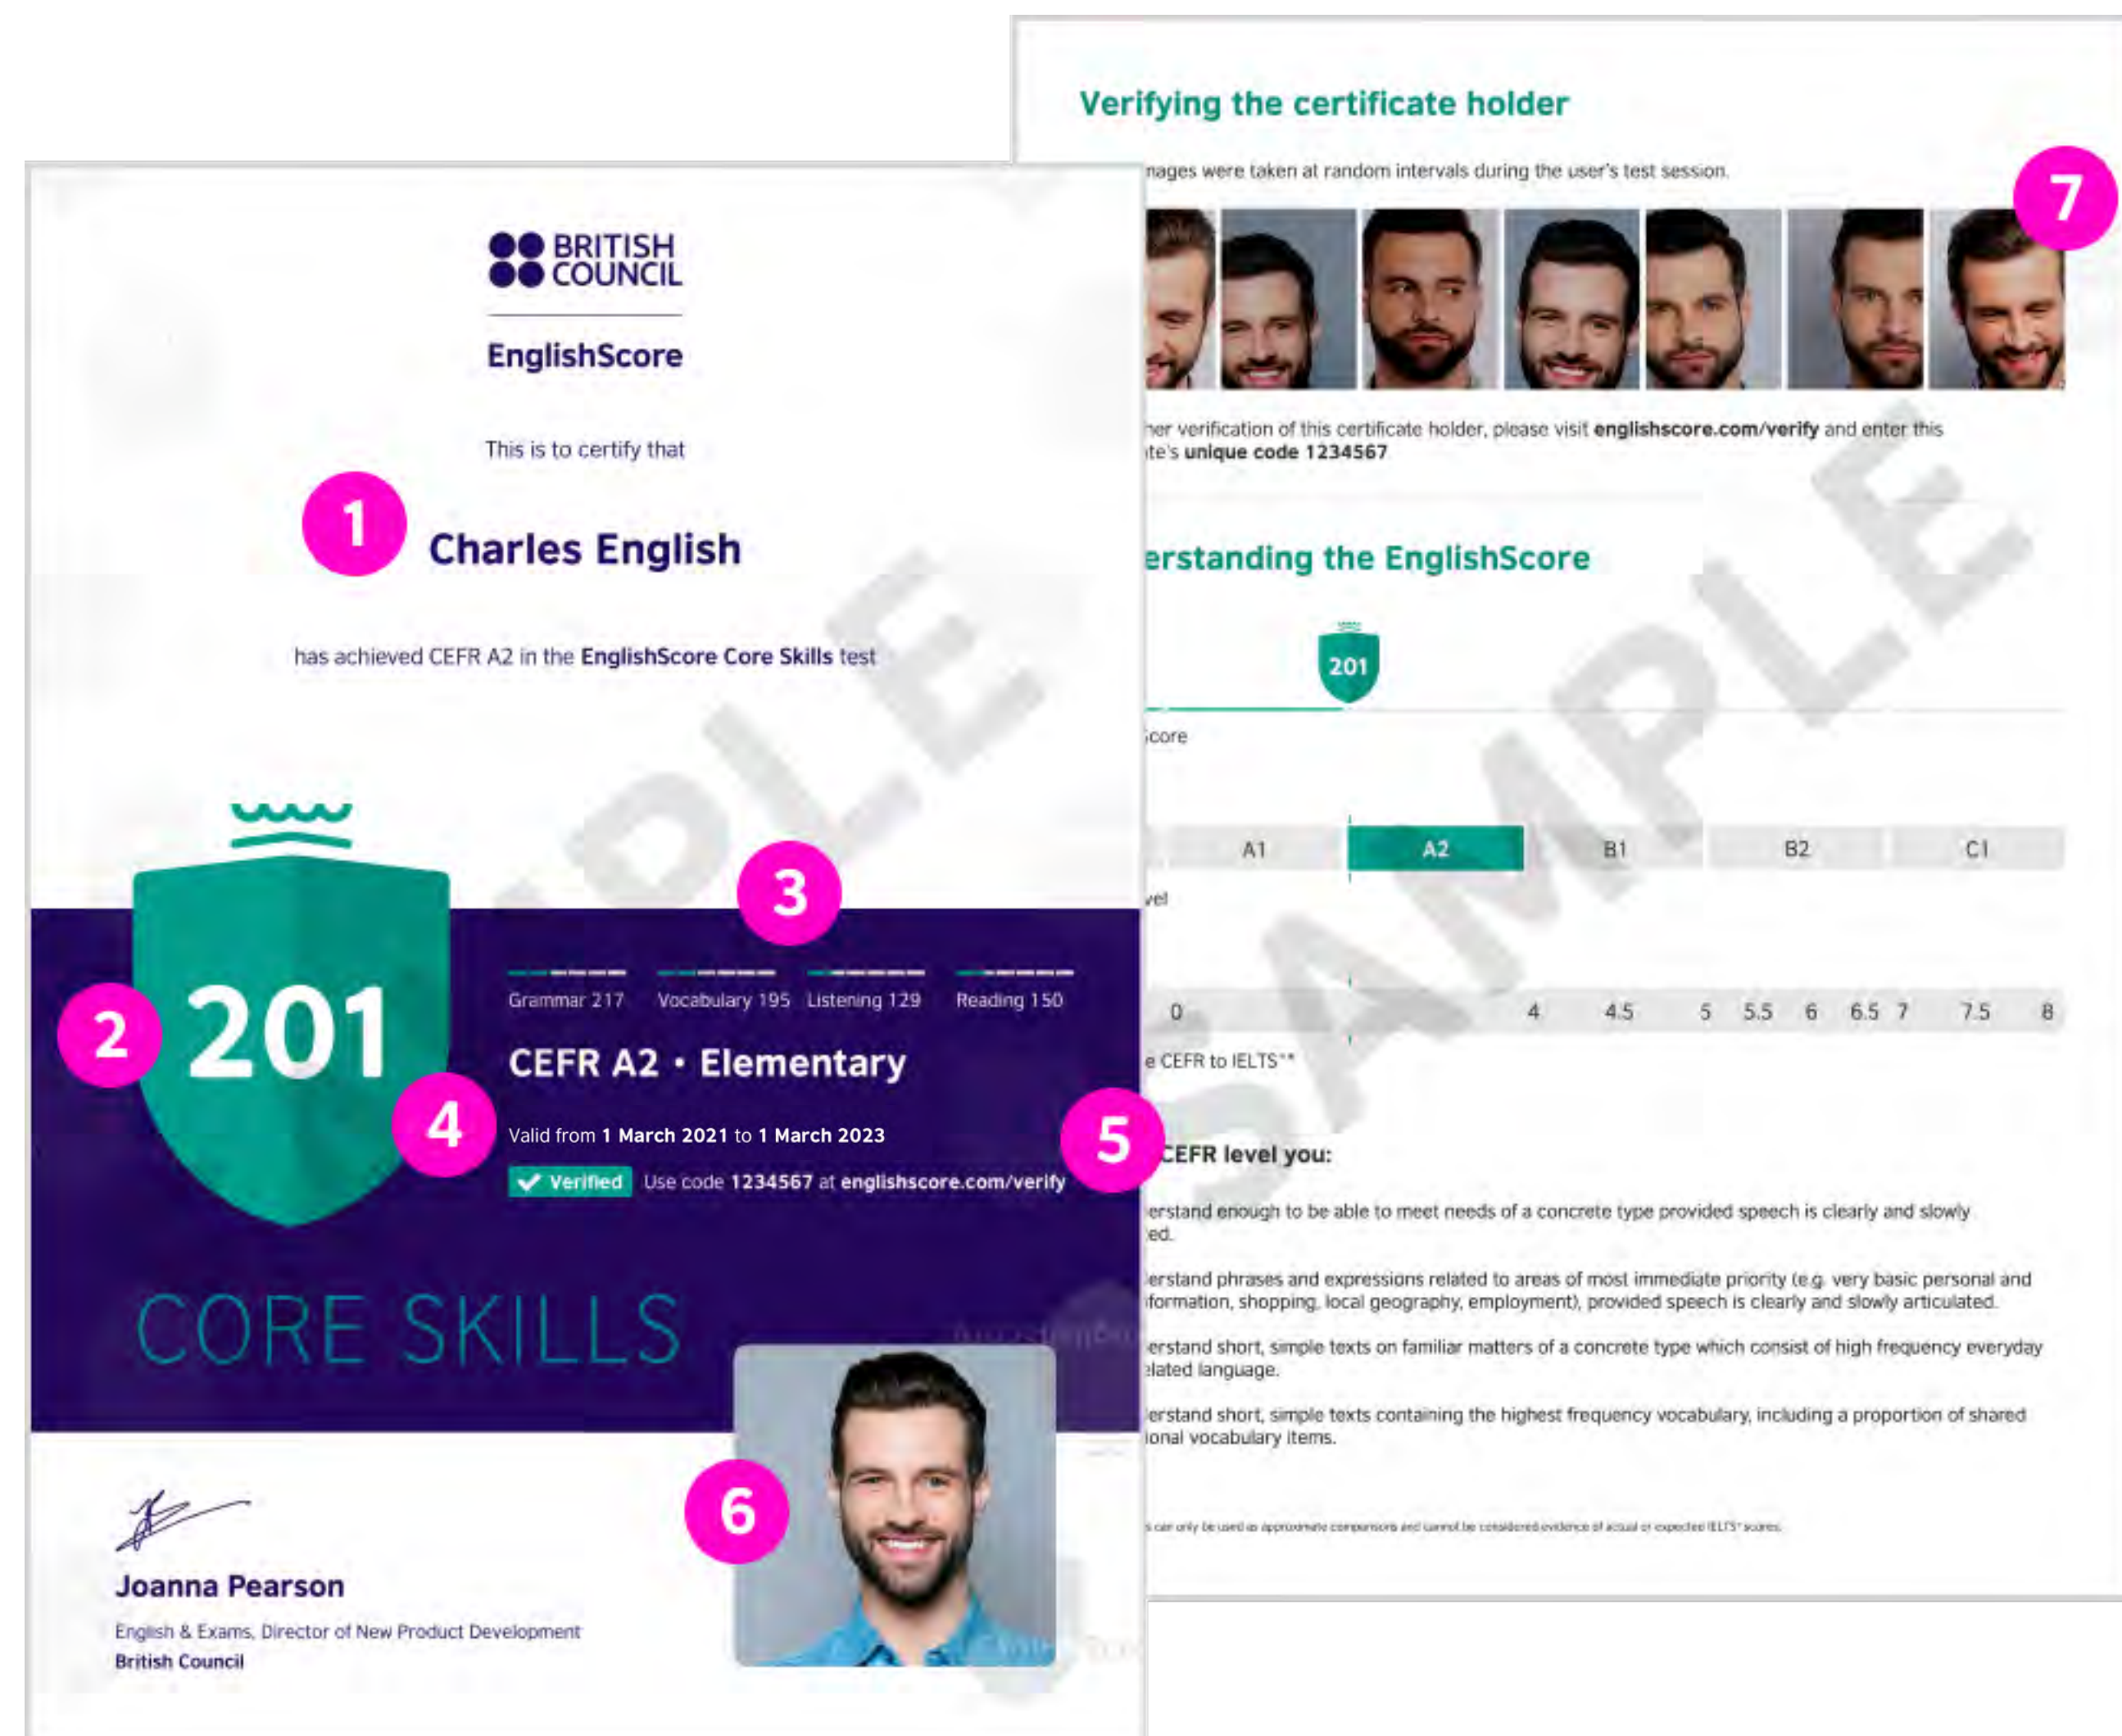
BRITISH COUNCIL

EnglishScore

This is to certify that

1

Charles English

has achieved CEFR A2 in the EnglishScore Core Skills test

2

201

3

Grammar 217 Vocabulary 195 Listening 129 Reading 150

CEFR A2 • Elementary

4

Valid from 1 March 2021 to 1 March 2023

Verified Use code 1234567 at englishscore.com/verify

5

CORE SKILLS

6

Joanna Pearson

English & Exams, Director of New Product Development

British Council

Verifying the certificate holder

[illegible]mages were taken at random intervals during the user's test session.

7

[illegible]her verification of this certificate holder, please visit englishscore.com/verify and enter this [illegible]te's unique code 1234567

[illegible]erstanding the EnglishScore

201

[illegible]core

A1 A2 B1 B2 C1

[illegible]vel

0 4 4.5 5 5.5 6 6.5 7 7.5 8

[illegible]e CEFR to IELTS**

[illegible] CEFR level you:

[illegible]erstand enough to be able to meet needs of a concrete type provided speech is clearly and slowly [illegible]ed.

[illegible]erstand phrases and expressions related to areas of most immediate priority (e.g. very basic personal and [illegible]formation, shopping, local geography, employment), provided speech is clearly and slowly articulated.

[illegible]erstand short, simple texts on familiar matters of a concrete type which consist of high frequency everyday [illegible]lated language.

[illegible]erstand short, simple texts containing the highest frequency vocabulary, including a proportion of shared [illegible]ional vocabulary items.

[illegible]s can only be used as approximate comparisons and cannot be considered evidence of actual or expected IELTS* scores.

SAMPLE